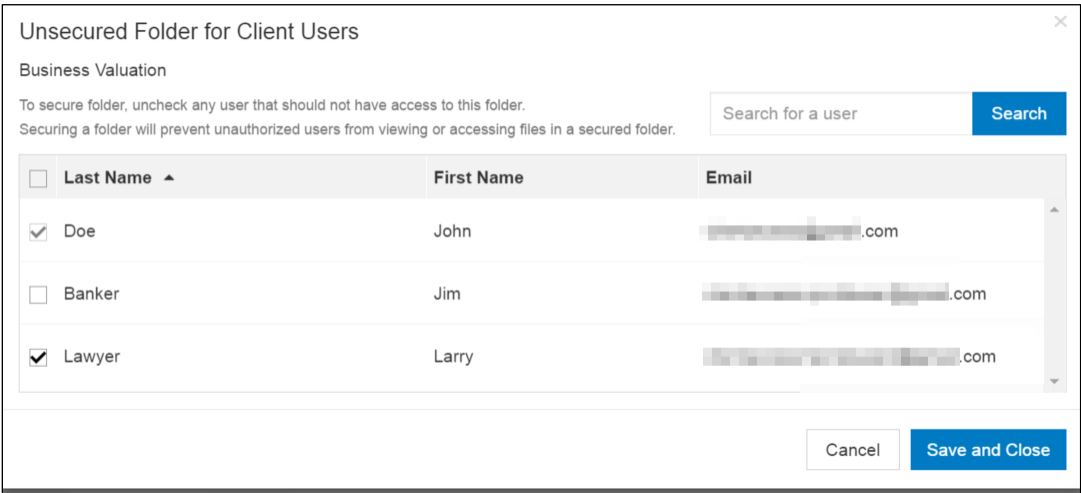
Unsecured Folder for Client Users

×

Business Valuation

To secure folder, uncheck any user that should not have access to this folder.
Securing a folder will prevent unauthorized users from viewing or accessing files in a secured folder.

Search for a user

Search

| | Last Name ▲ | First Name | Email |
|---|---|---|---|
| ✓ | Doe | John | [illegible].com |
| | Banker | Jim | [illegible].com |
| ✓ | Lawyer | Larry | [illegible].com |

Cancel

Save and Close